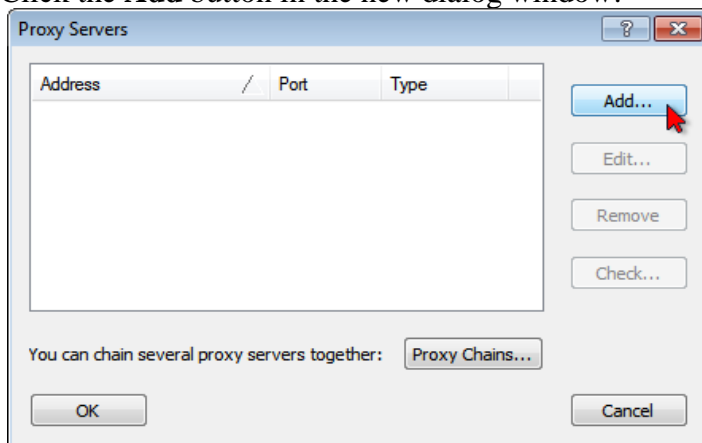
Click the Add button in the new dialog window:

Proxy Servers

| Address | Port | Type |
|---|---|---|

Add...

Edit...

Remove

Check...

You can chain several proxy servers together: Proxy Chains...

OK

Cancel